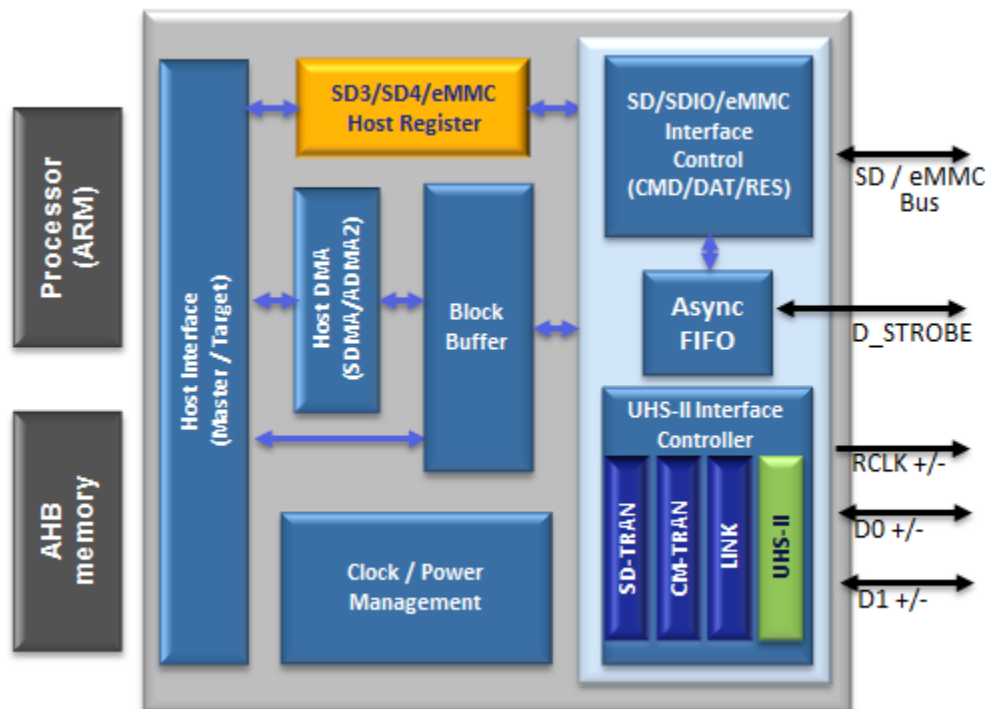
Processor (ARM)

AHB memory

Host Interface (Master / Target)

SD3/SD4/eMMC Host Register

Host DMA (SDMA/ADMA2)

Block Buffer

Clock / Power Management

SD/SDIO/eMMC Interface Control (CMD/DAT/RES)

Async FIFO

UHS-II Interface Controller

SD-TRAN

CM-TRAN

LINK

UHS-II

SD / eMMC Bus

D_STROBE

RCLK +/-

D0 +/-

D1 +/-